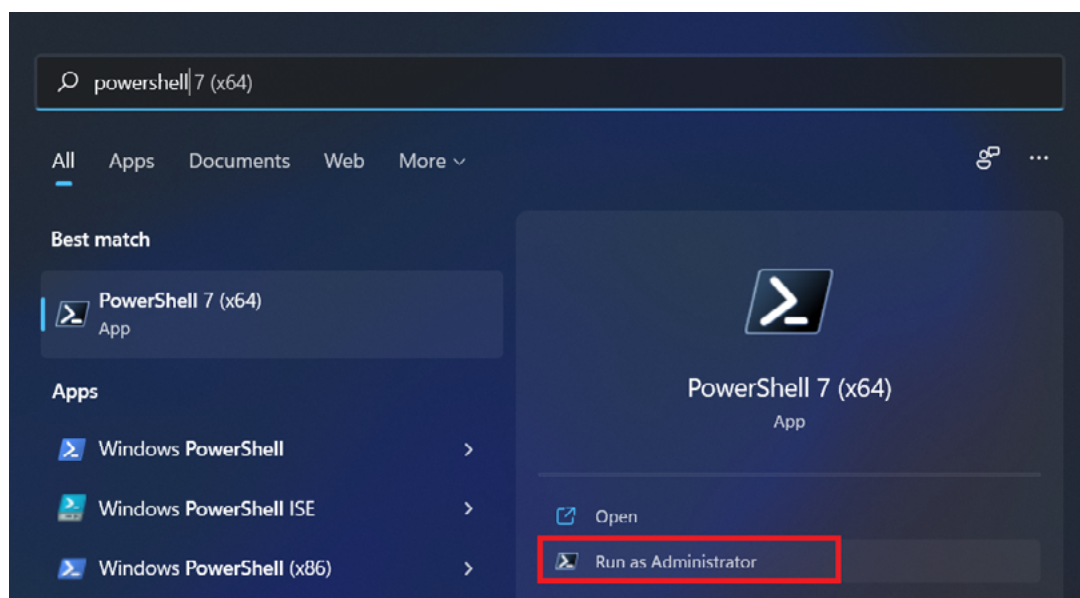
powershell 7 (x64)

All Apps Documents Web More

Best match

PowerShell 7 (x64)
App

Apps

Windows PowerShell

Windows PowerShell ISE

Windows PowerShell (x86)

PowerShell 7 (x64)
App

Open

Run as Administrator